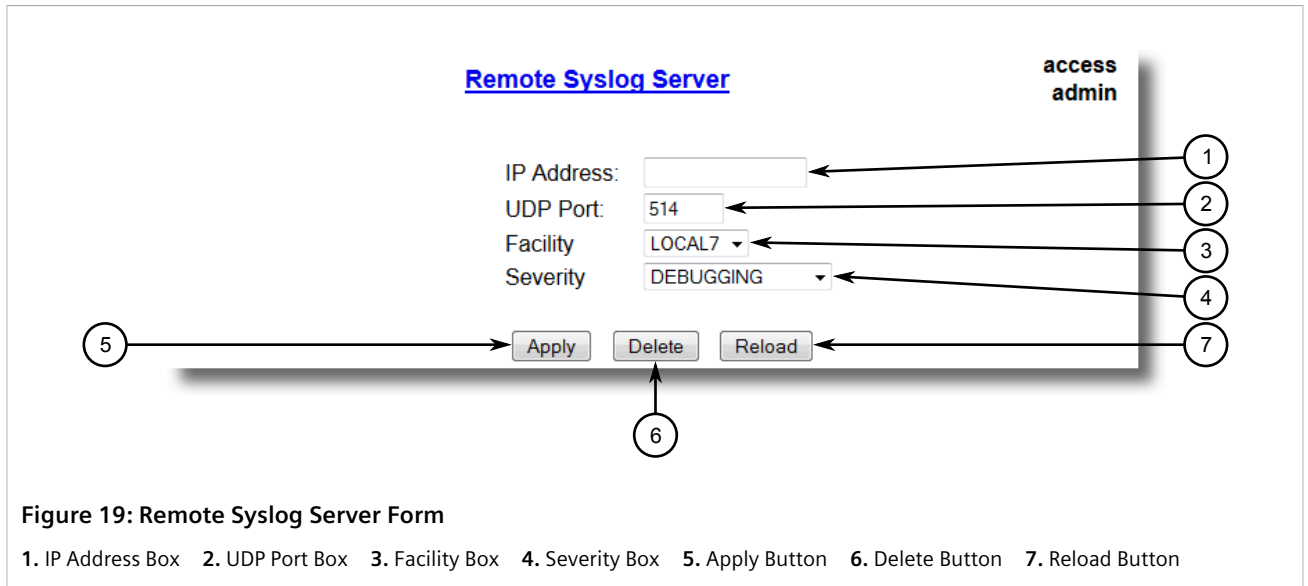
Remote Syslog Server

access
admin

IP Address:
UDP Port: 514
Facility LOCAL7
Severity DEBUGGING

Apply Delete Reload

1
2
3
4
5
6
7

Figure 19: Remote Syslog Server Form

1. IP Address Box 2. UDP Port Box 3. Facility Box 4. Severity Box 5. Apply Button 6. Delete Button 7. Reload Button